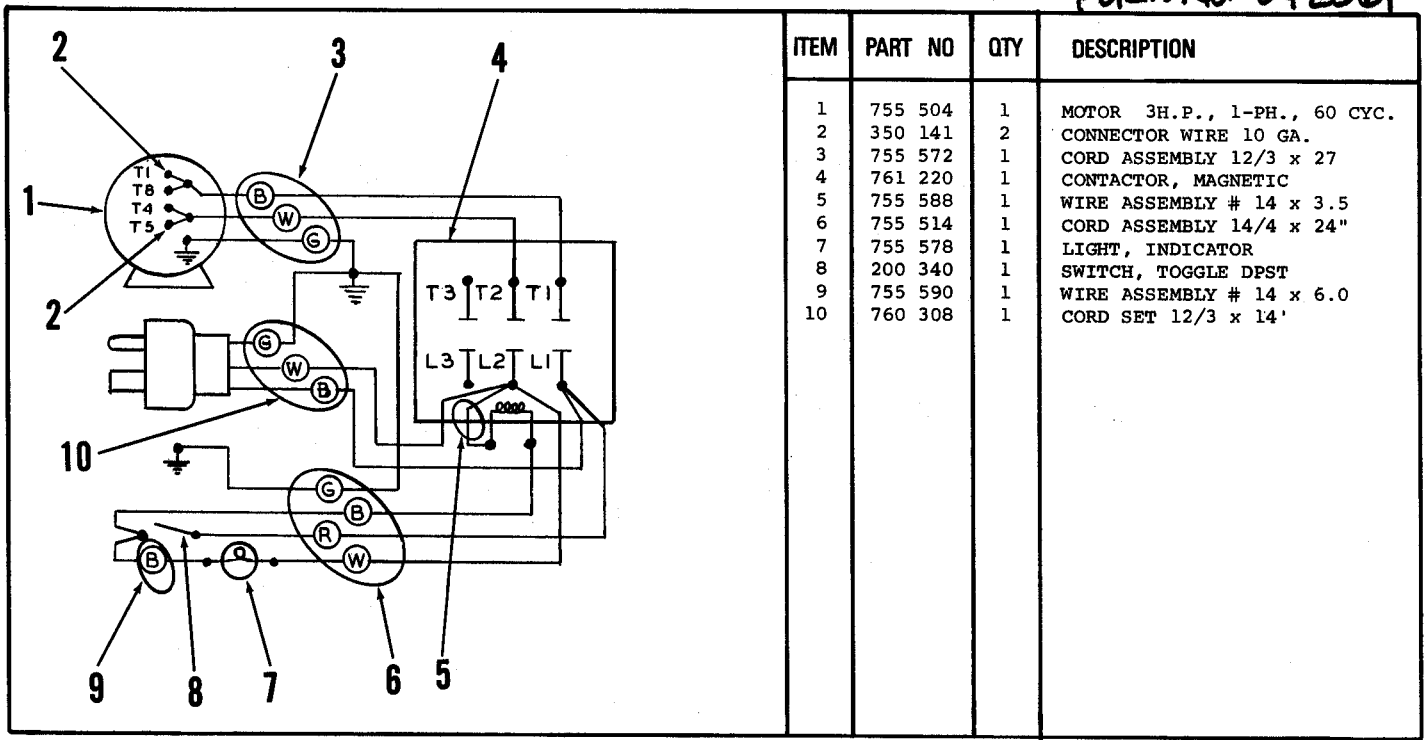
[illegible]

2 3 4

T1
T8
T4
T5

1

B
W
G

T3 T2 T1

2

G
W
B

L3 L2 L1

10

G
B
R
W

B

9 8 7 6 5

| ITEM | PART NO | QTY | DESCRIPTION |
|---|---|---|---|
| 1 | 755 504 | 1 | MOTOR 3H.P., 1-PH., 60 CYC. |
| 2 | 350 141 | 2 | CONNECTOR WIRE 10 GA. |
| 3 | 755 572 | 1 | CORD ASSEMBLY 12/3 x 27 |
| 4 | 761 220 | 1 | CONTACTOR, MAGNETIC |
| 5 | 755 588 | 1 | WIRE ASSEMBLY # 14 x 3.5 |
| 6 | 755 514 | 1 | CORD ASSEMBLY 14/4 x 24" |
| 7 | 755 578 | 1 | LIGHT, INDICATOR |
| 8 | 200 340 | 1 | SWITCH, TOGGLE DPST |
| 9 | 755 590 | 1 | WIRE ASSEMBLY # 14 x 6.0 |
| 10 | 760 308 | 1 | CORD SET 12/3 x 14' |